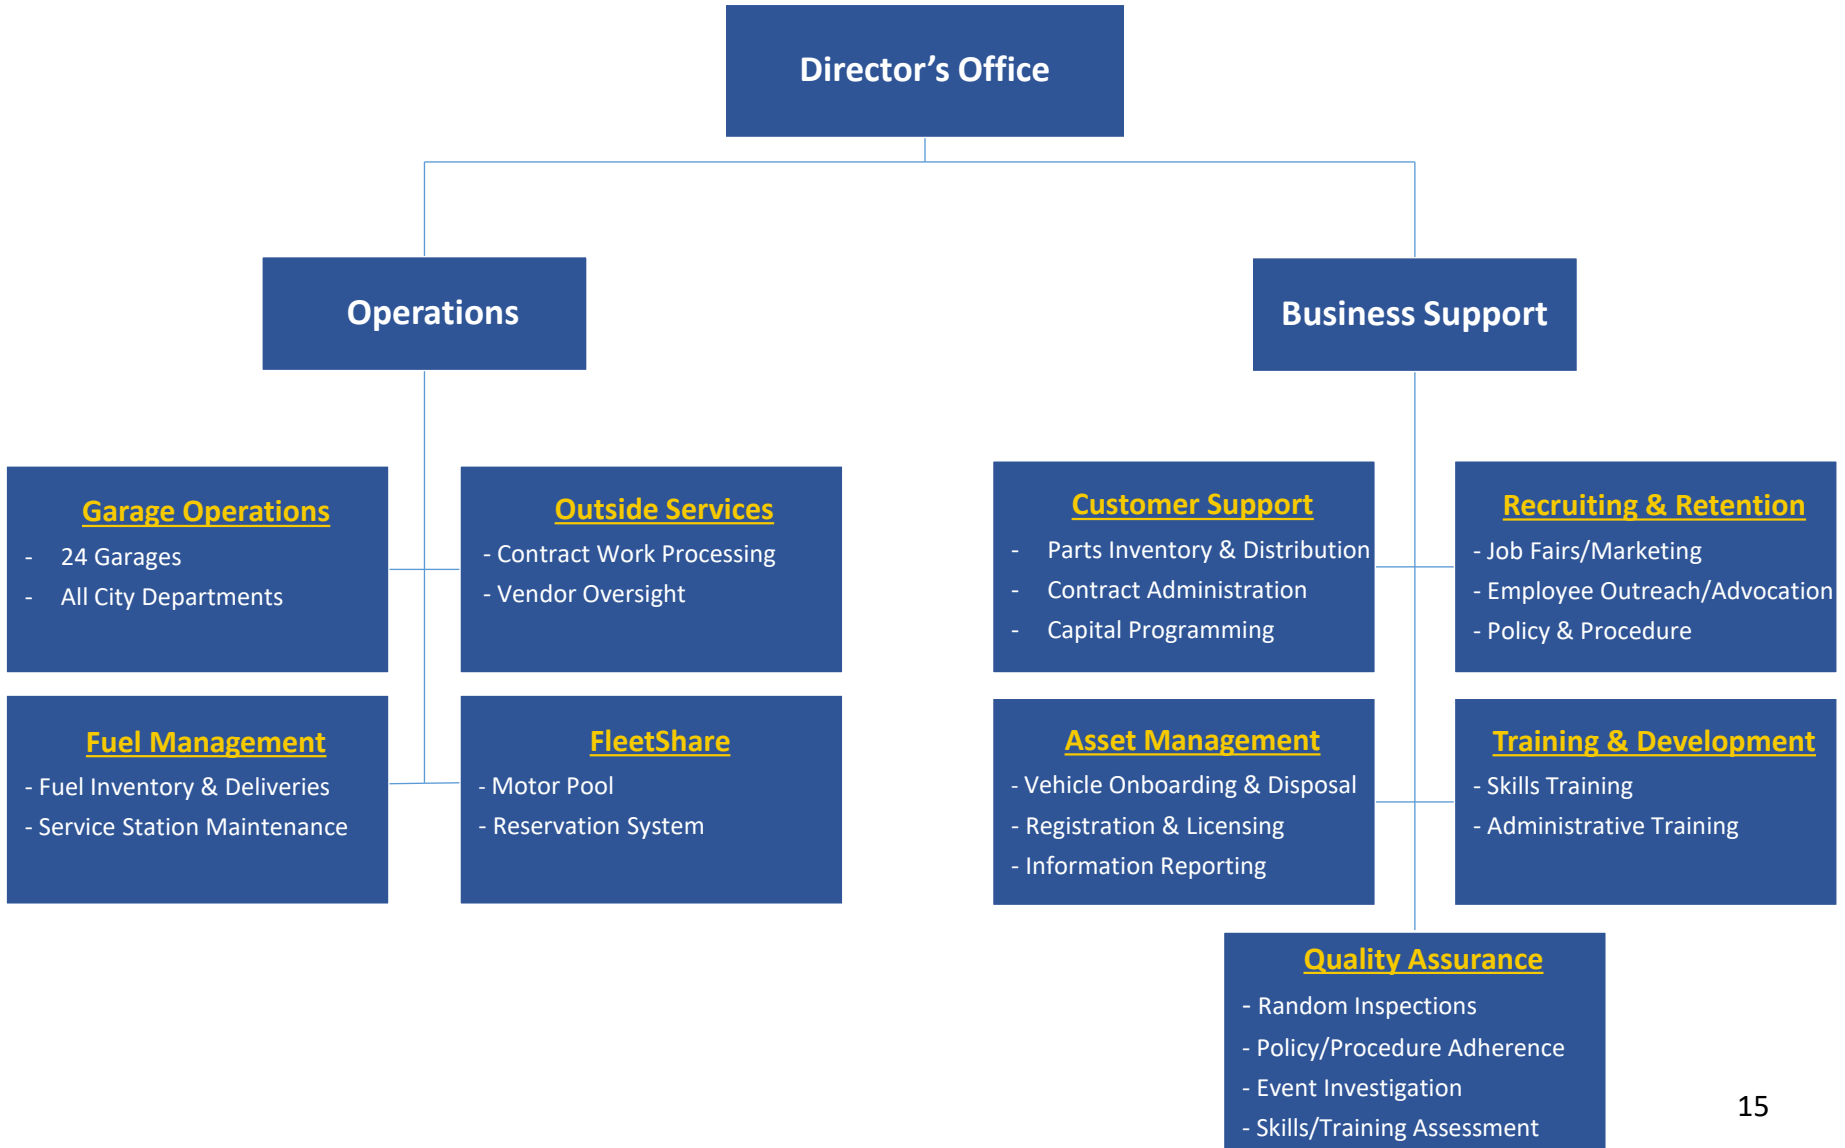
Director’s Office

Operations

Business Support

Garage Operations
- 24 Garages
- All City Departments

Outside Services
- Contract Work Processing
- Vendor Oversight

Fuel Management
- Fuel Inventory & Deliveries
- Service Station Maintenance

FleetShare
- Motor Pool
- Reservation System

Customer Support
- Parts Inventory & Distribution
- Contract Administration
- Capital Programming

Recruiting & Retention
- Job Fairs/Marketing
- Employee Outreach/Advocation
- Policy & Procedure

Asset Management
- Vehicle Onboarding & Disposal
- Registration & Licensing
- Information Reporting

Training & Development
- Skills Training
- Administrative Training

Quality Assurance
- Random Inspections
- Policy/Procedure Adherence
- Event Investigation
- Skills/Training Assessment

15